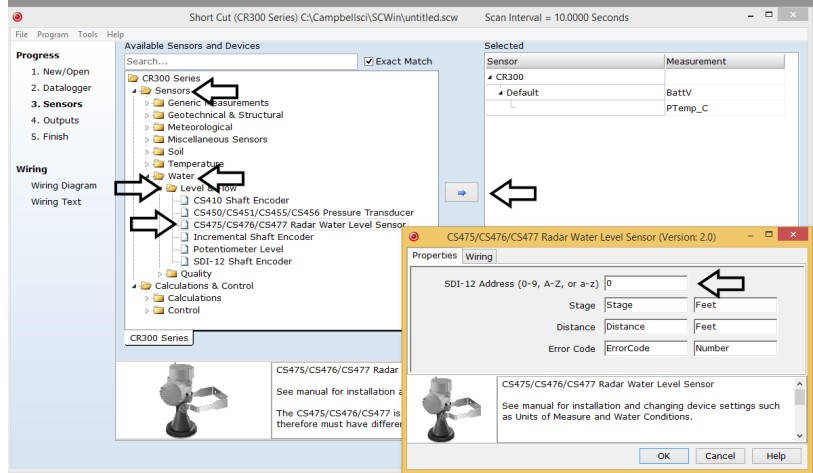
Short Cut (CR300 Series) C:\Campbellsci\SCWin\untitled.scw Scan Interval = 10.0000 Seconds

File Program Tools Help

Progress
1. New/Open
2. Datalogger
3. Sensors
4. Outputs
5. Finish

Wiring
Wiring Diagram
Wiring Text

Available Sensors and Devices
Search...
Exact Match

CR300 Series
Sensors
Generic Measurements
Geotechnical & Structural
Meteorological
Miscellaneous Sensors
Soil
Temperature
Water
Level & Flow
CS410 Shaft Encoder
CS450/CS451/CS455/CS456 Pressure Transducer
CS475/CS476/CS477 Radar Water Level Sensor
Incremental Shaft Encoder
Potentiometer Level
SDI-12 Shaft Encoder
Quality
Calculations & Control
Calculations
Control

CR300 Series

CS475/CS476/CS477 Radar
See manual for installation a
The CS475/CS476/CS477 is
therefore must have differer

Selected
| Sensor | Measurement |
|---|---|
| CR300 | |
| Default | BattV |
| | PTemp_C |

CS475/CS476/CS477 Radar Water Level Sensor (Version: 2.0)

Properties Wiring

SDI-12 Address (0-9, A-Z, or a-z) 0
Stage Stage Feet
Distance Distance Feet
Error Code ErrorCode Number

CS475/CS476/CS477 Radar Water Level Sensor

See manual for installation and changing device settings such as Units of Measure and Water Conditions.

OK Cancel Help